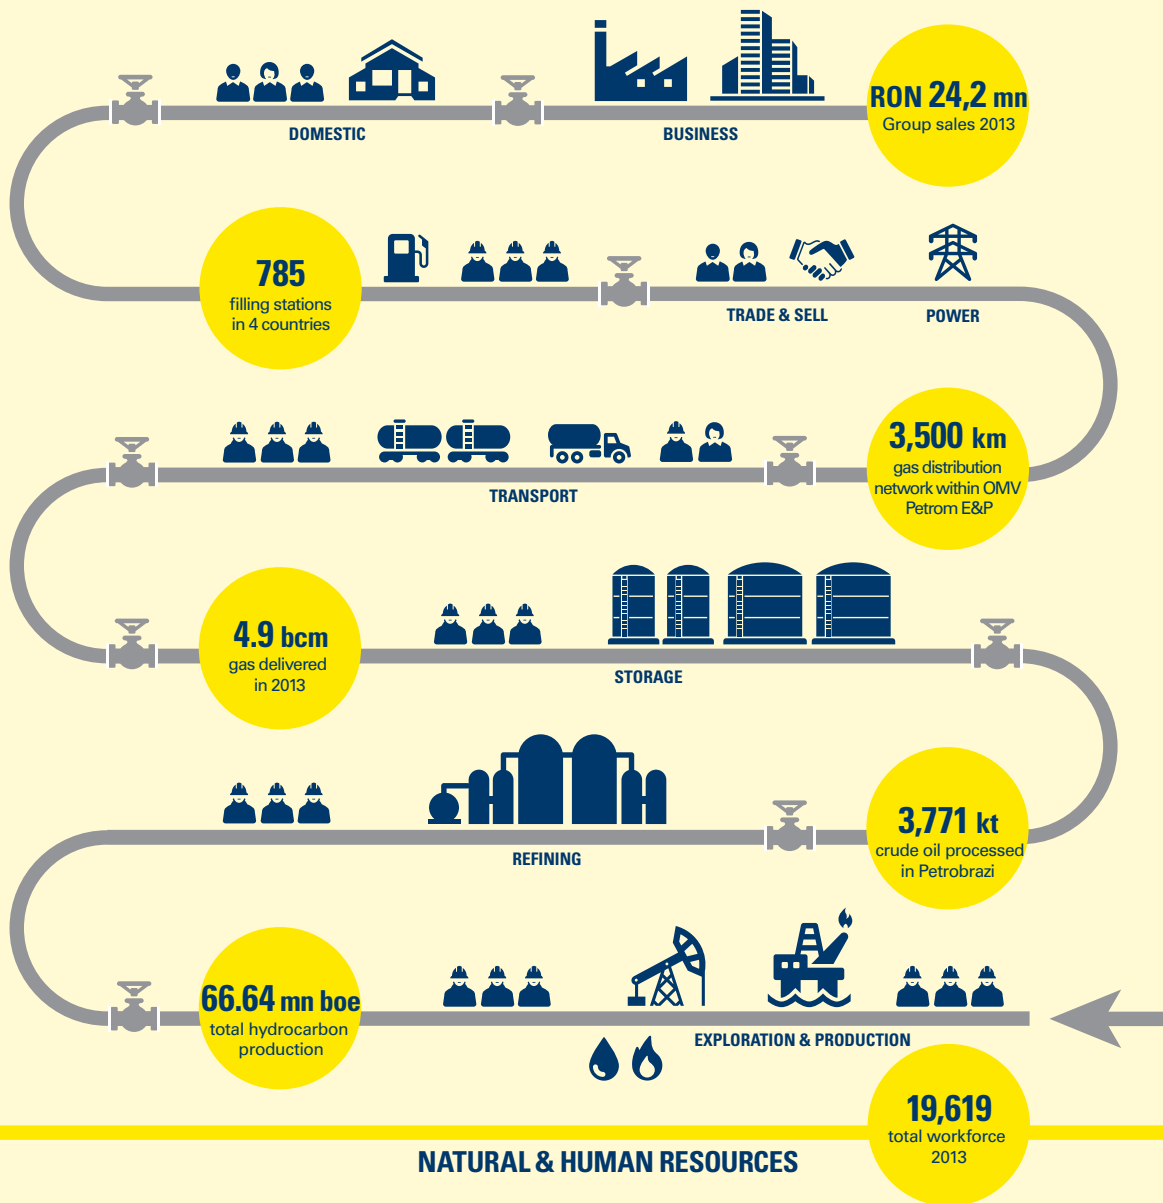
DOMESTIC

BUSINESS

RON 24,2 mn
Group sales 2013

785
filling stations in 4 countries

TRADE & SELL

POWER

3,500 km
gas distribution network within OMV Petrom E&P

TRANSPORT

4.9 bcm
gas delivered in 2013

STORAGE

3,771 kt
crude oil processed in Petrobrazi

REFINING

66.64 mn boe
total hydrocarbon production

EXPLORATION & PRODUCTION

19,619
total workforce 2013

NATURAL & HUMAN RESOURCES